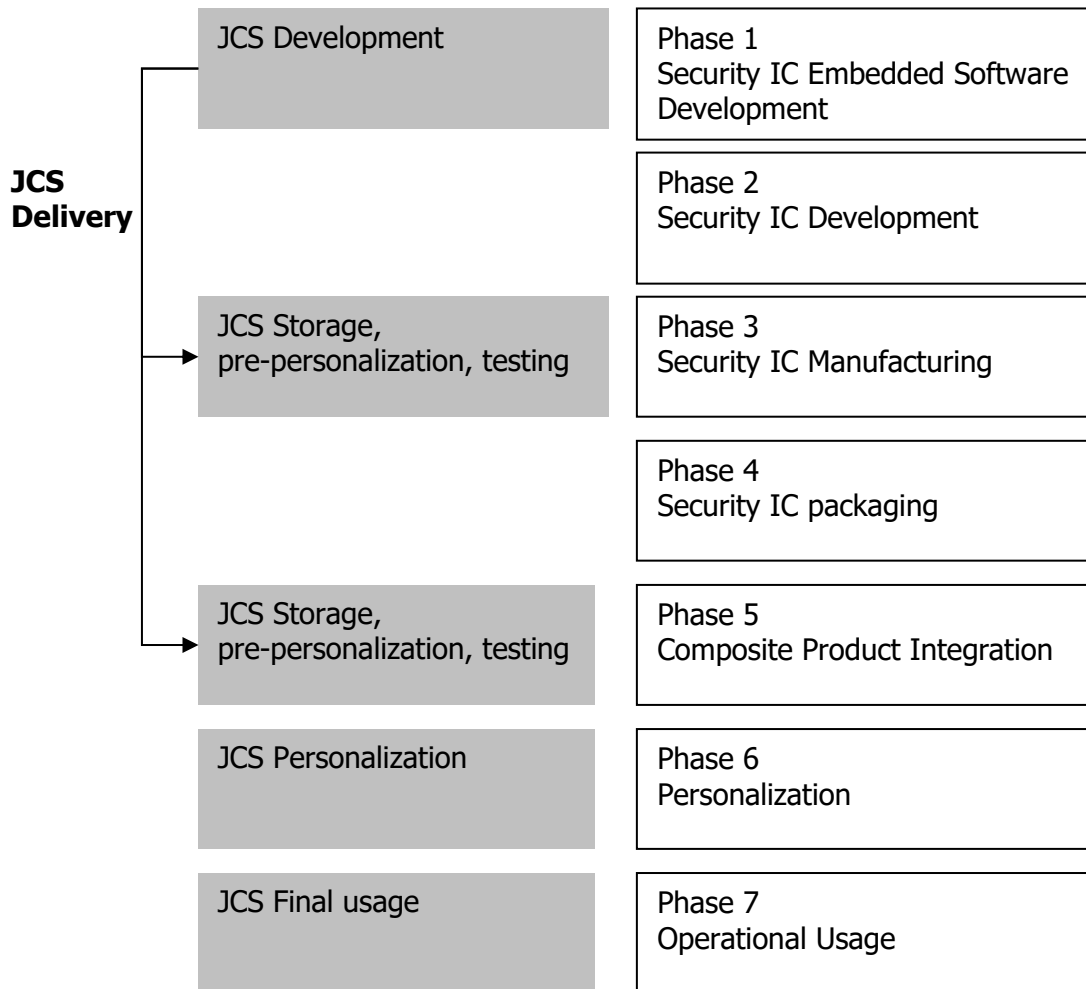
JCS Delivery

JCS Development

Phase 1
Security IC Embedded Software Development

Phase 2
Security IC Development

JCS Storage, pre-personalization, testing

Phase 3
Security IC Manufacturing

Phase 4
Security IC packaging

JCS Storage, pre-personalization, testing

Phase 5
Composite Product Integration

JCS Personalization

Phase 6
Personalization

JCS Final usage

Phase 7
Operational Usage